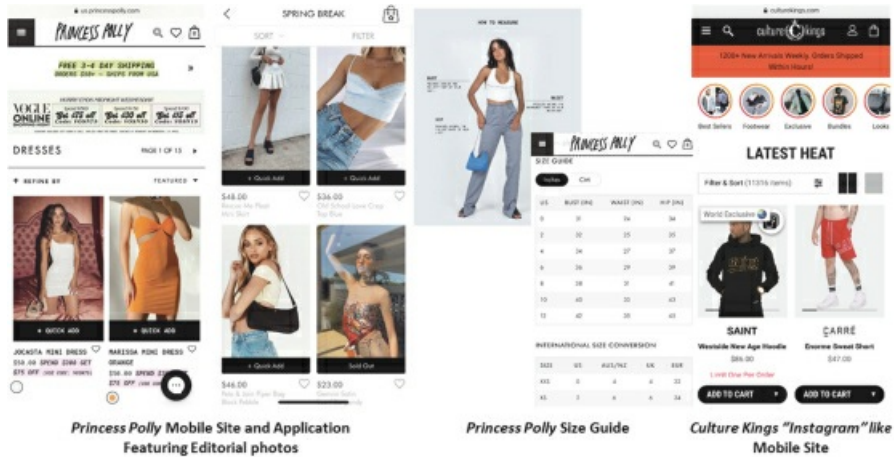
us.princesspolly.com

PRINCESS POLLY

FREE 3-4 DAY SHIPPING
ORDERS $50+ - SHIPS FROM USA

VOGUE ONLINE

DRESSES PAGE 1 OF 13

REFINE BY FEATURED

+ QUICK ADD
+ QUICK ADD

JOCASTA MINI DRESS
$54.00
$75 OFF

MARISSA MINI DRESS ORANGE
$58.00
$75 OFF

SPRING BREAK

SORT FILTER

+ Quick Add
+ Quick Add

$48.00
$36.00

+ Quick Add
Sold Out

$46.00
$23.00

HOW TO MEASURE

PRINCESS POLLY

SIZE GUIDE

Inches Cm

| US | BUST (IN) | WAIST (IN) | HIP (IN) |
|---|---|---|---|
| 0 | 31 | 24 | 34 |
| 2 | 32 | 25 | 35 |
| 4 | 34 | 27 | 37 |
| 6 | 36 | 29 | 39 |
| 8 | 38 | 31 | 41 |
| 10 | 40 | 33 | 43 |
| 12 | 42 | 35 | 45 |

INTERNATIONAL SIZE CONVERSION

| SIZES | US | AUS/NZ | UK | EUR |
|---|---|---|---|---|
| XXS | 0 | 4 | 4 | 32 |
| XS | 2 | 6 | 6 | 34 |

culturekings.com

culture kings

1200+ New Arrivals Weekly. Orders Shipped Within Hours!

Best Sellers Footwear Exclusive Bundles Looks

LATEST HEAT

Filter & Sort (11316 items)

World Exclusive

SAINT
Westside New Age Hoodie
$86.00
Limit One Per Order
ADD TO CART

CARRÉ
Enorme Sweat Short
$47.00
ADD TO CART

Princess Polly Mobile Site and Application Featuring Editorial photos

Princess Polly Size Guide

Culture Kings "Instagram" like Mobile Site